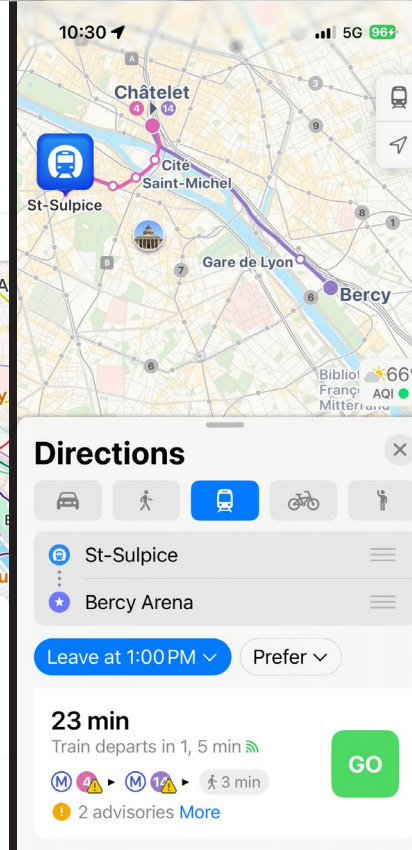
10:30

5G 96+

Châtelet

4 14

9

Cité

Saint-Michel

St-Sulpice

8

8

1

7

Gare de Lyon

6

Bercy

6

Bibliot
Franç
Mitterrand

66°

AQI

Directions

St-Sulpice

Bercy Arena

Leave at 1:00 PM

Prefer

23 min

Train departs in 1, 5 min

M 4 M 14 3 min

GO

2 advisories More